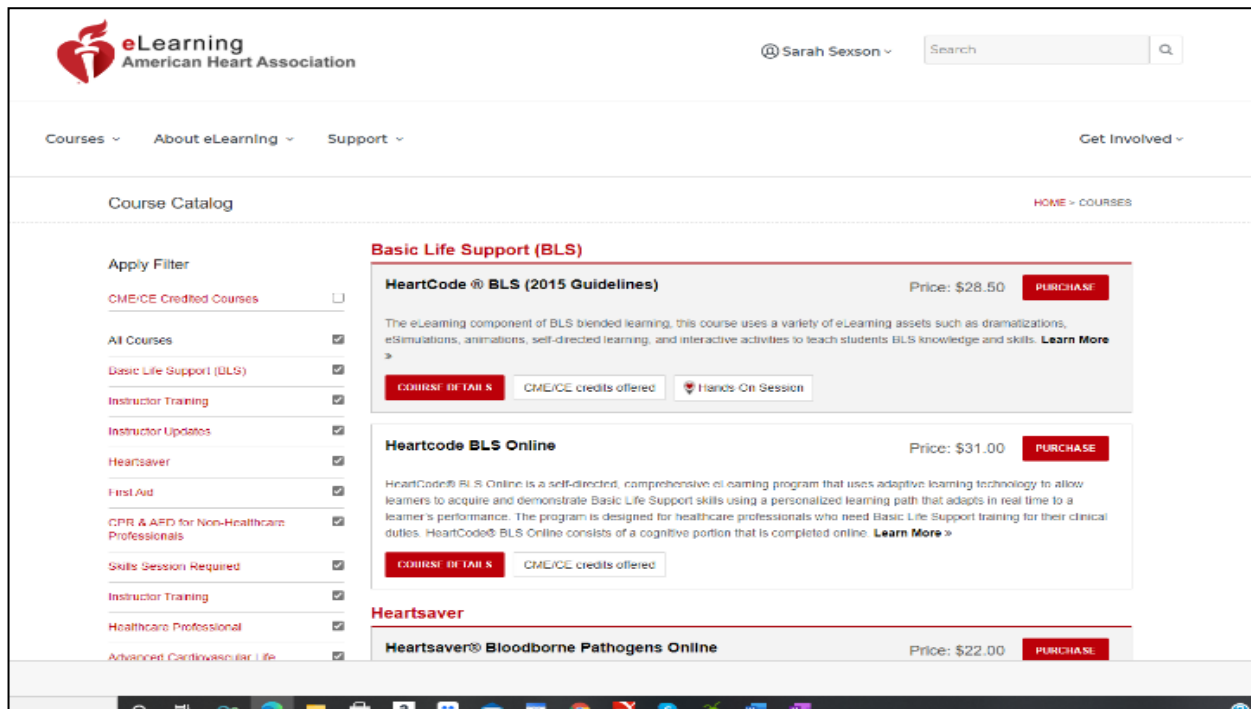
eLearning
American Heart Association

Sarah Sexson

Search

Courses About eLearning Support Get Involved

Course Catalog

HOME > COURSES

Apply Filter

CME/CE Credited Courses

All Courses
Basic Life Support (BLS)
Instructor Training
Instructor Updates
Heartsaver
First Aid
CPR & AED for Non-Healthcare Professionals
Skills Session Required
Instructor Training
Healthcare Professional
Advanced Cardiovascular Life

Basic Life Support (BLS)

HeartCode ® BLS (2015 Guidelines)

Price: $28.50

PURCHASE

The eLearning component of BLS blended learning, this course uses a variety of eLearning assets such as dramatizations, eSimulations, animations, self-directed learning, and interactive activities to teach students BLS knowledge and skills. Learn More »

COURSE DETAILS CME/CE credits offered Hands On Session

Heartcode BLS Online

Price: $31.00

PURCHASE

HeartCode® BLS Online is a self-directed, comprehensive eLearning program that uses adaptive learning technology to allow learners to acquire and demonstrate Basic Life Support skills using a personalized learning path that adapts in real time to a learner's performance. The program is designed for healthcare professionals who need Basic Life Support training for their clinical duties. HeartCode® BLS Online consists of a cognitive portion that is completed online. Learn More »

COURSE DETAILS CME/CE credits offered

Heartsaver

Heartsaver® Bloodborne Pathogens Online

Price: $22.00

PURCHASE